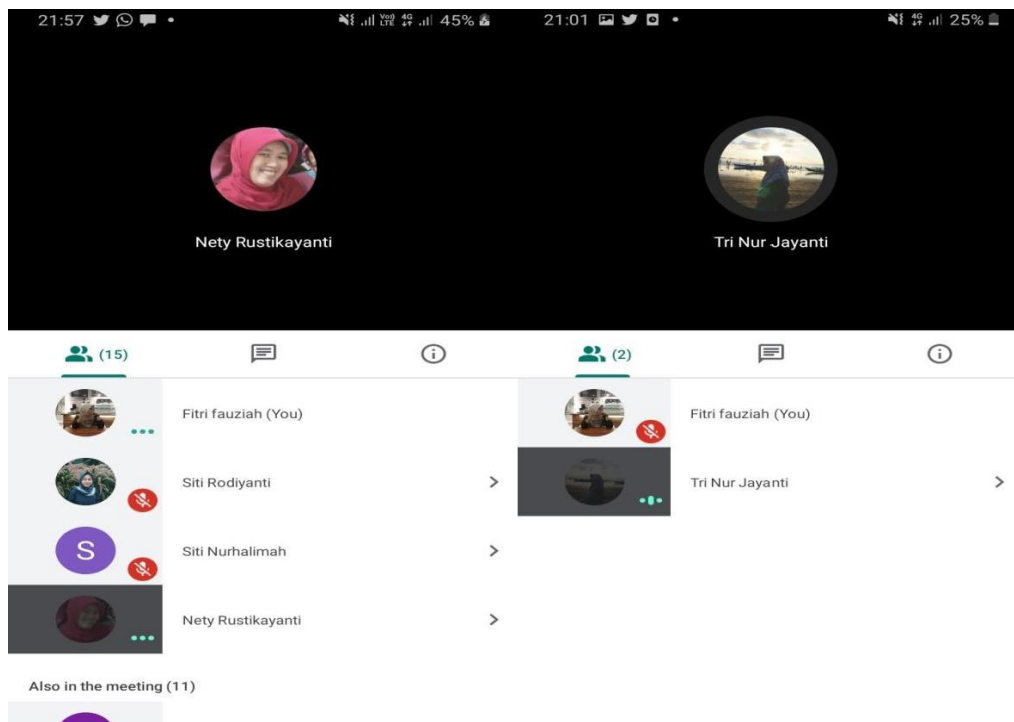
21:57 45%

Nety Rustikayanti

(15)

Fitri fauziah (You)

Siti Rodiyanti

S

Siti Nurhalimah

Nety Rustikayanti

Also in the meeting (11)

21:01 25%

Tri Nur Jayanti

(2)

Fitri fauziah (You)

Tri Nur Jayanti